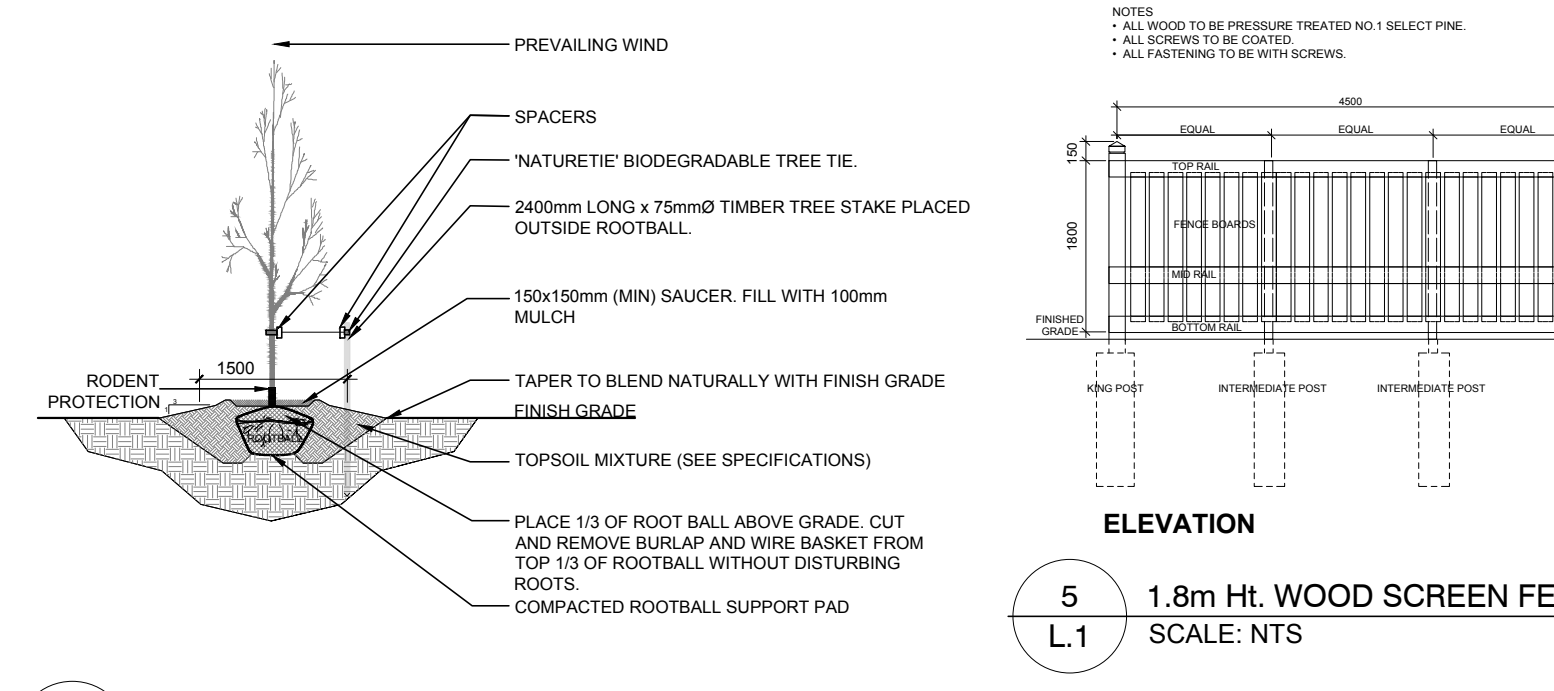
PREVAILING WIND

SPACERS

'NATURETIE' BIODEGRADABLE TREE TIE.

2400mm LONG x 75mmØ TIMBER TREE STAKE PLACED OUTSIDE ROOTBALL.

150x150mm (MIN) SAUCER. FILL WITH 100mm MULCH

1500

RODENT PROTECTION

3
1

TAPER TO BLEND NATURALLY WITH FINISH GRADE

FINISH GRADE

ROOTBALL

TOPSOIL MIXTURE (SEE SPECIFICATIONS)

PLACE 1/3 OF ROOT BALL ABOVE GRADE. CUT AND REMOVE BURLAP AND WIRE BASKET FROM TOP 1/3 OF ROOTBALL WITHOUT DISTURBING ROOTS.

COMPACTED ROOTBALL SUPPORT PAD

NOTES
• ALL WOOD TO BE PRESSURE TREATED NO.1 SELECT PINE.
• ALL SCREWS TO BE COATED.
• ALL FASTENING TO BE WITH SCREWS.

4500

EQUAL

EQUAL

EQUAL

150

1800

TOP RAIL

FENCE BOARDS

MID RAIL

FINISHED GRADE

BOTTOM RAIL

KING POST

INTERMEDIATE POST

INTERMEDIATE POST

ELEVATION

5
L.1

1.8m Ht. WOOD SCREEN FE

SCALE: NTS